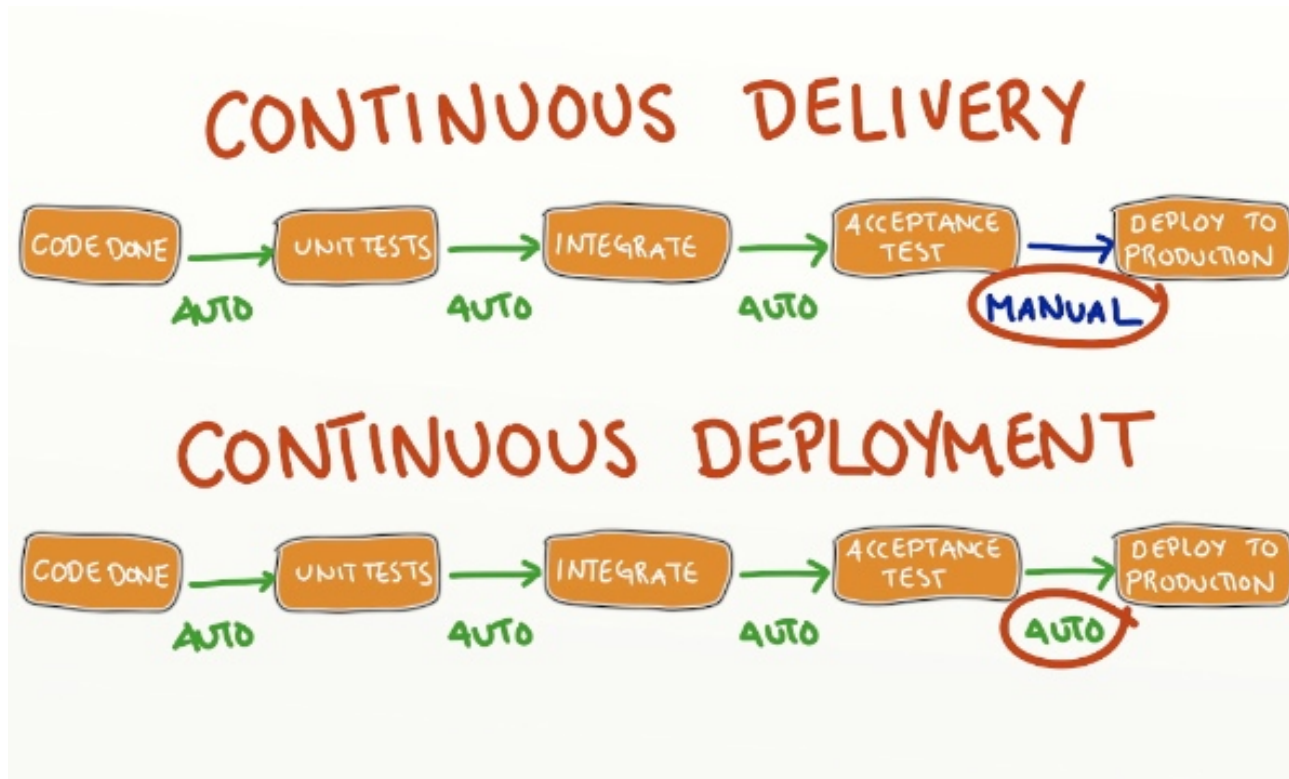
CONTINUOUS DELIVERY

CODE DONE
AUTO
UNIT TESTS
AUTO
INTEGRATE
AUTO
ACCEPTANCE TEST
MANUAL
DEPLOY TO PRODUCTION

CONTINUOUS DEPLOYMENT

CODE DONE
AUTO
UNIT TESTS
AUTO
INTEGRATE
AUTO
ACCEPTANCE TEST
AUTO
DEPLOY TO PRODUCTION